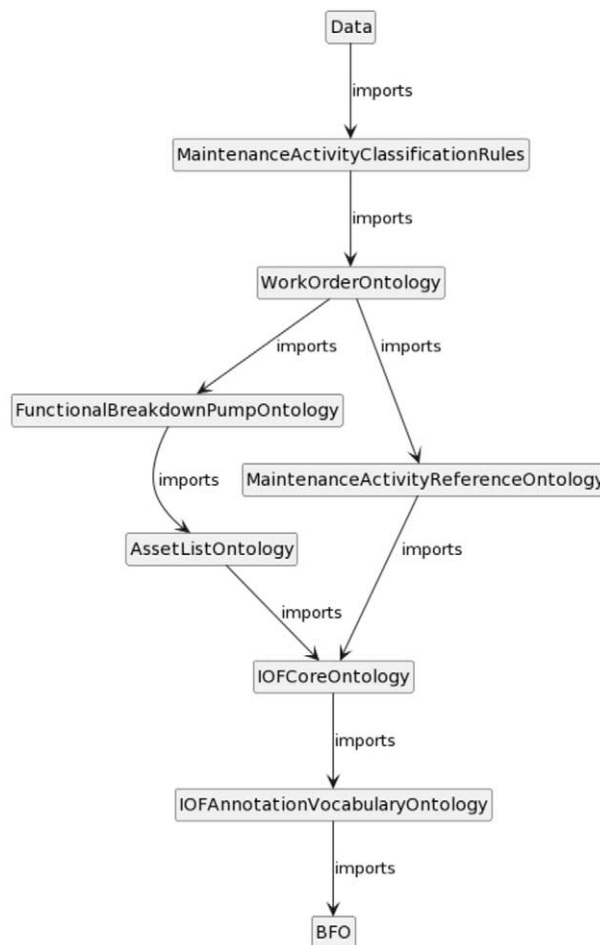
Data

imports

MaintenanceActivityClassificationRules

imports

WorkOrderOntology

imports

imports

FunctionalBreakdownPumpOntology

imports

MaintenanceActivityReferenceOntology

AssetListOntology

imports

imports

IOFCoreOntology

imports

IOFAnnotationVocabularyOntology

imports

BFO